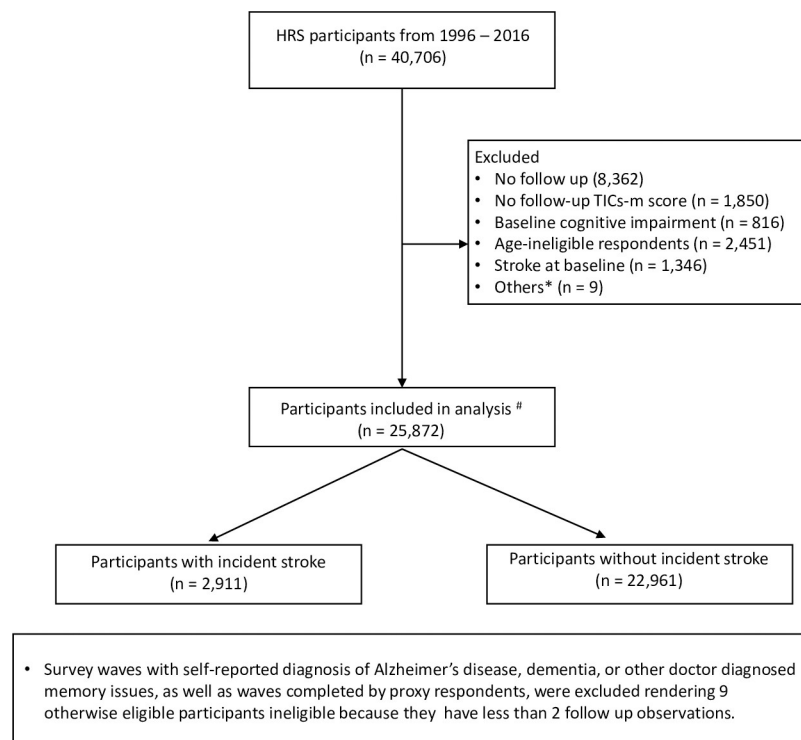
HRS participants from 1996 – 2016
(n = 40,706)

Excluded
• No follow up (8,362)
• No follow-up TICs-m score (n = 1,850)
• Baseline cognitive impairment (n = 816)
• Age-ineligible respondents (n = 2,451)
• Stroke at baseline (n = 1,346)
• Others* (n = 9)

Participants included in analysis #
(n = 25,872)

Participants with incident stroke
(n = 2,911)

Participants without incident stroke
(n = 22,961)

• Survey waves with self-reported diagnosis of Alzheimer's disease, dementia, or other doctor diagnosed memory issues, as well as waves completed by proxy respondents, were excluded rendering 9 otherwise eligible participants ineligible because they have less than 2 follow up observations.